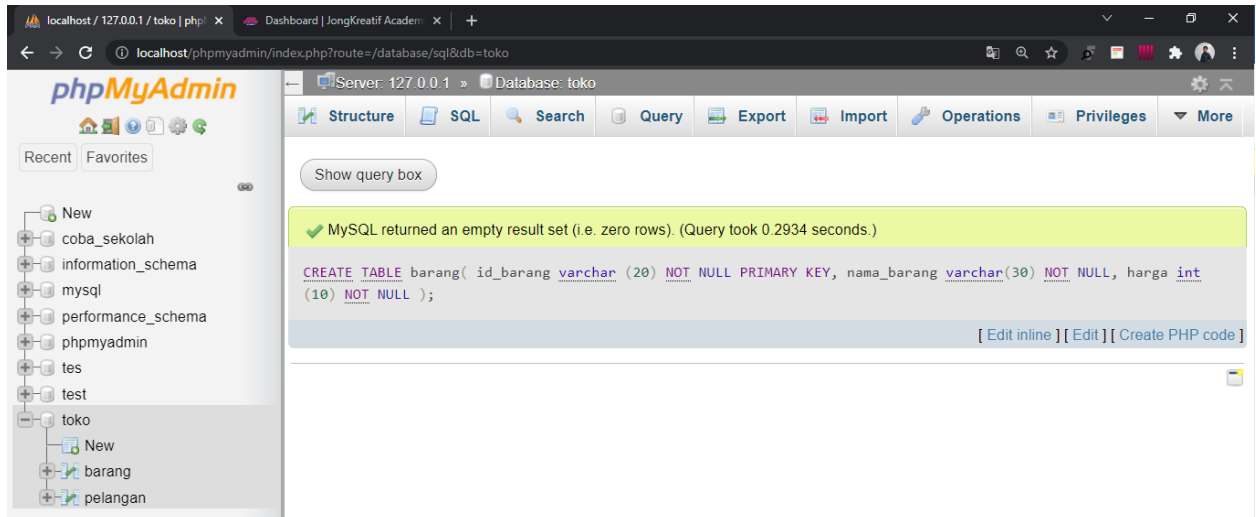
localhost / 127.0.0.1 / toko | php
Dashboard | JongKreatif Academ
localhost/phpmyadmin/index.php?route=/database/sql&db=toko

phpMyAdmin

Recent Favorites

New
coba_sekolah
information_schema
mysql
performance_schema
phpmyadmin
tes
test
toko
New
barang
pelangan

Server: 127.0.0.1 » Database: toko

Structure SQL Search Query Export Import Operations Privileges More

Show query box

MySQL returned an empty result set (i.e. zero rows). (Query took 0.2934 seconds.)

CREATE TABLE barang( id_barang varchar (20) NOT NULL PRIMARY KEY, nama_barang varchar(30) NOT NULL, harga int (10) NOT NULL );

[ Edit inline ] [ Edit ] [ Create PHP code ]